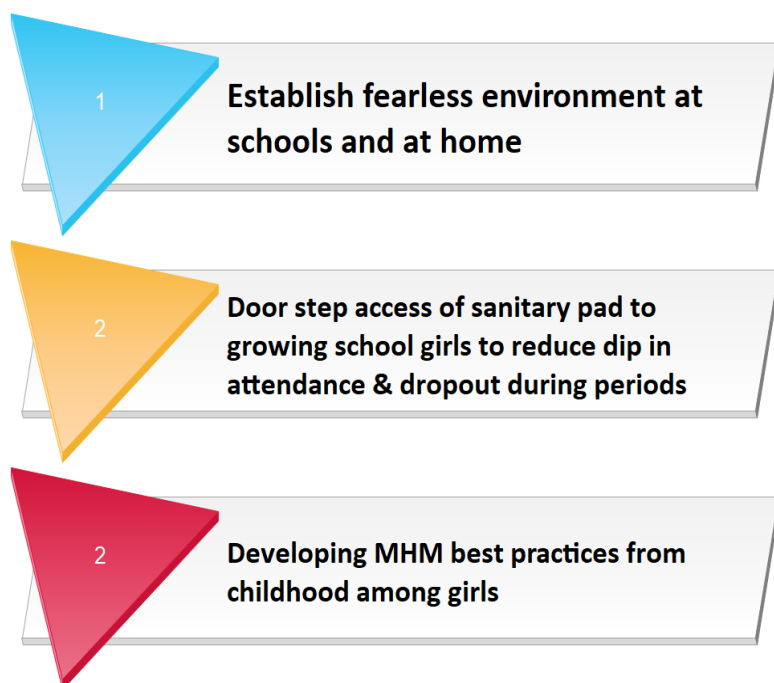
1

Establish fearless environment at schools and at home

2

Door step access of sanitary pad to growing school girls to reduce dip in attendance & dropout during periods

2

Developing MHM best practices from childhood among girls